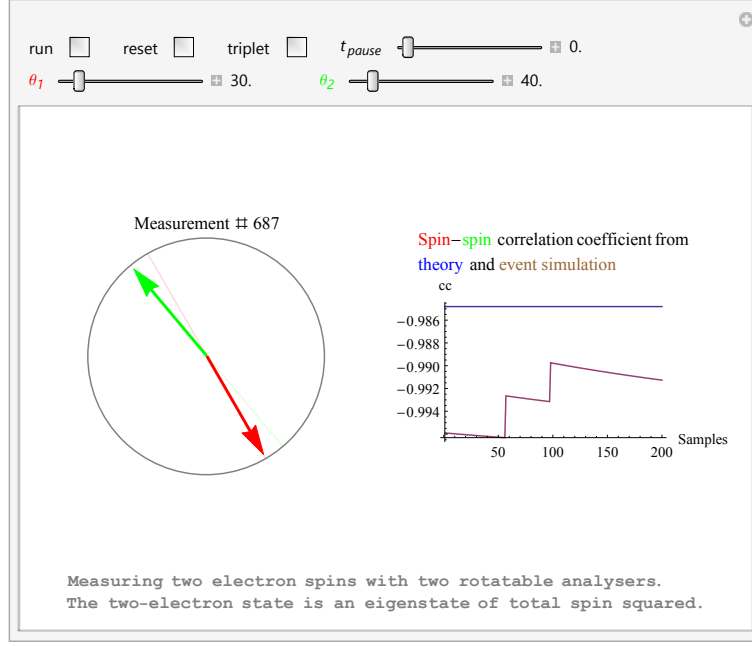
run reset triplet $t_{pause}$ 0.

$\theta_1$ 30. $\theta_2$ 40.

Measurement ♯ 687

Spin–spin correlation coefficient from theory and event simulation

cc

−0.986
−0.988
−0.990
−0.992
−0.994

50 100 150 200 Samples

Measuring two electron spins with two rotatable analysers.
The two-electron state is an eigenstate of total spin squared.